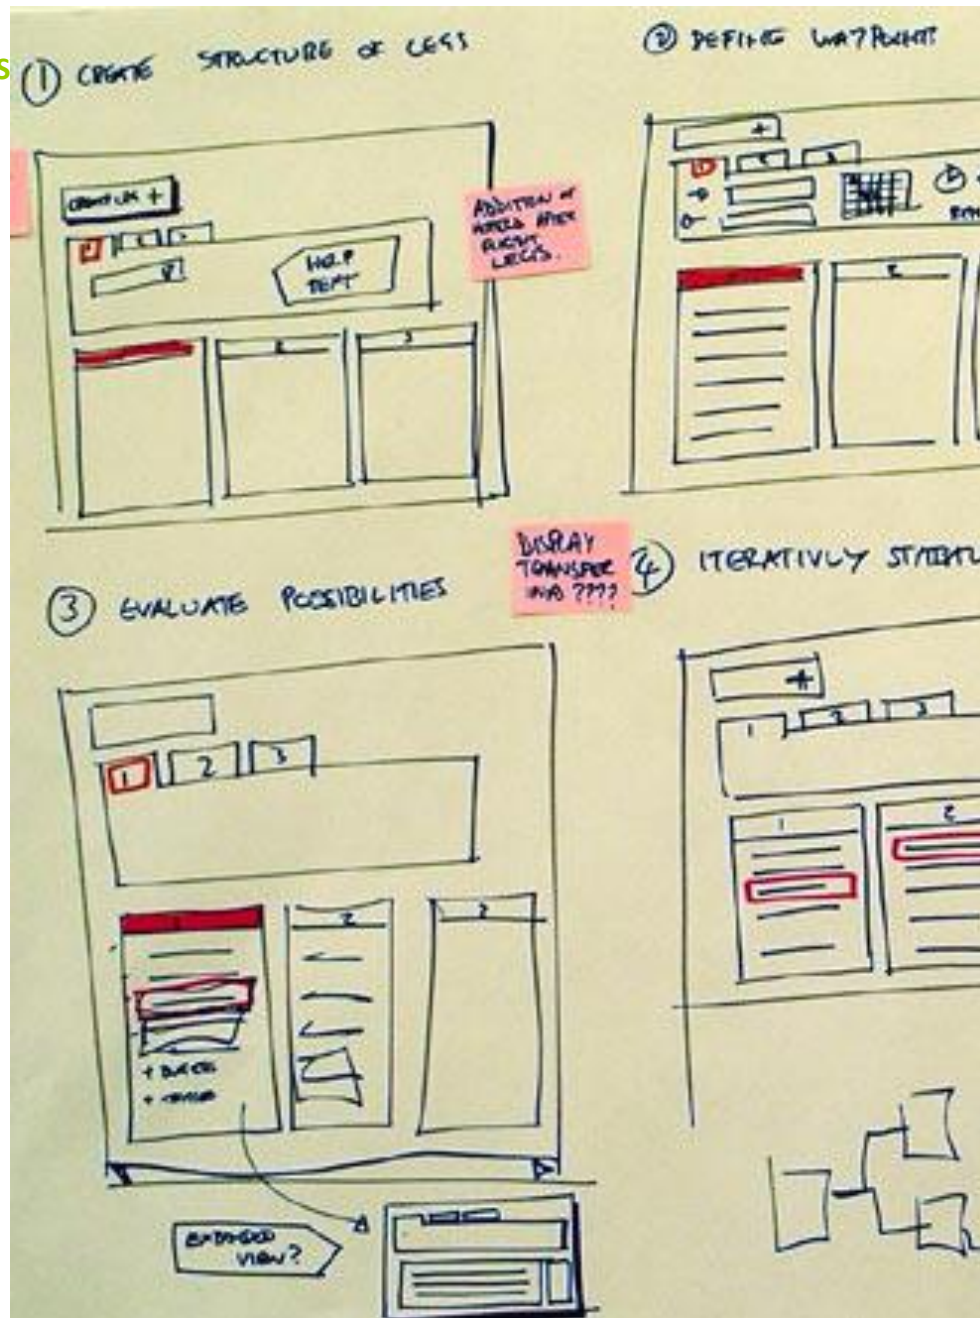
s

① CREATE STRUCTURE OF LEGS

② DEFINE WAYPOINTS

CREATE LEG +

HELP TEXT

ADDITION OF AREAS AFTER ADDING LEGS.

1 2 3

DISPLAY TRANSFER INFO ????

③ EVALUATE POSSIBILITIES

④ ITERATIVLY STRUCTU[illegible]

1 2 3

2 3

+ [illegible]
+ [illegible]

EXTENDED VIEW?

+

1 2 3

1 2